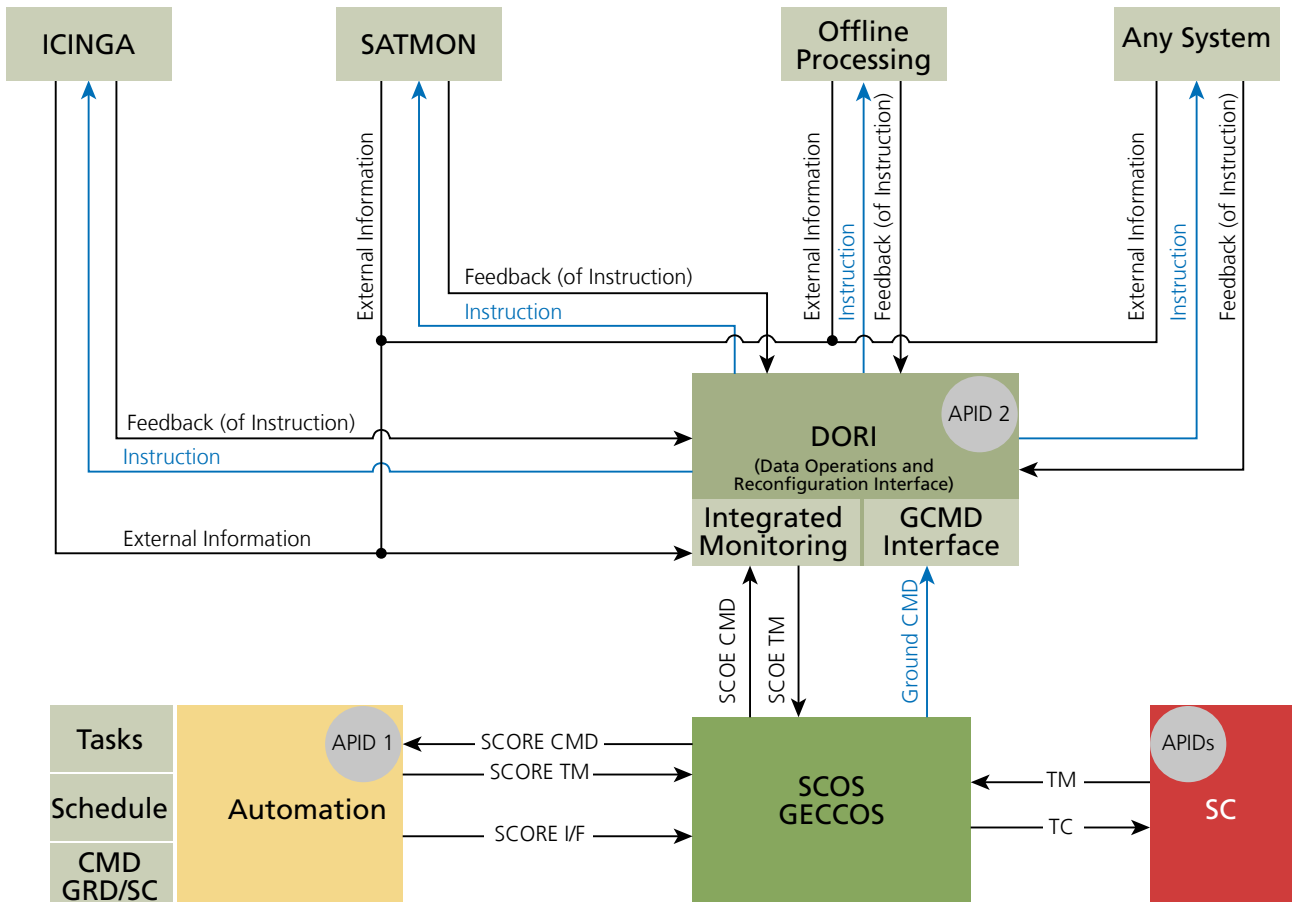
ICINGA

SATMON

Offline Processing

Any System

External Information

Feedback (of Instruction)

Instruction

External Information

Instruction

Feedback (of Instruction)

External Information

Instruction

Feedback (of Instruction)

Feedback (of Instruction)

Instruction

APID 2

DORI

(Data Operations and Reconfiguration Interface)

External Information

Integrated Monitoring

GCMD Interface

SCOE CMD

SCOE TM

Ground CMD

Tasks

Schedule

CMD GRD/SC

APID 1

Automation

SCORE CMD

SCORE TM

SCORE I/F

SCOS GECCOS

TM

TC

APIDs

SC